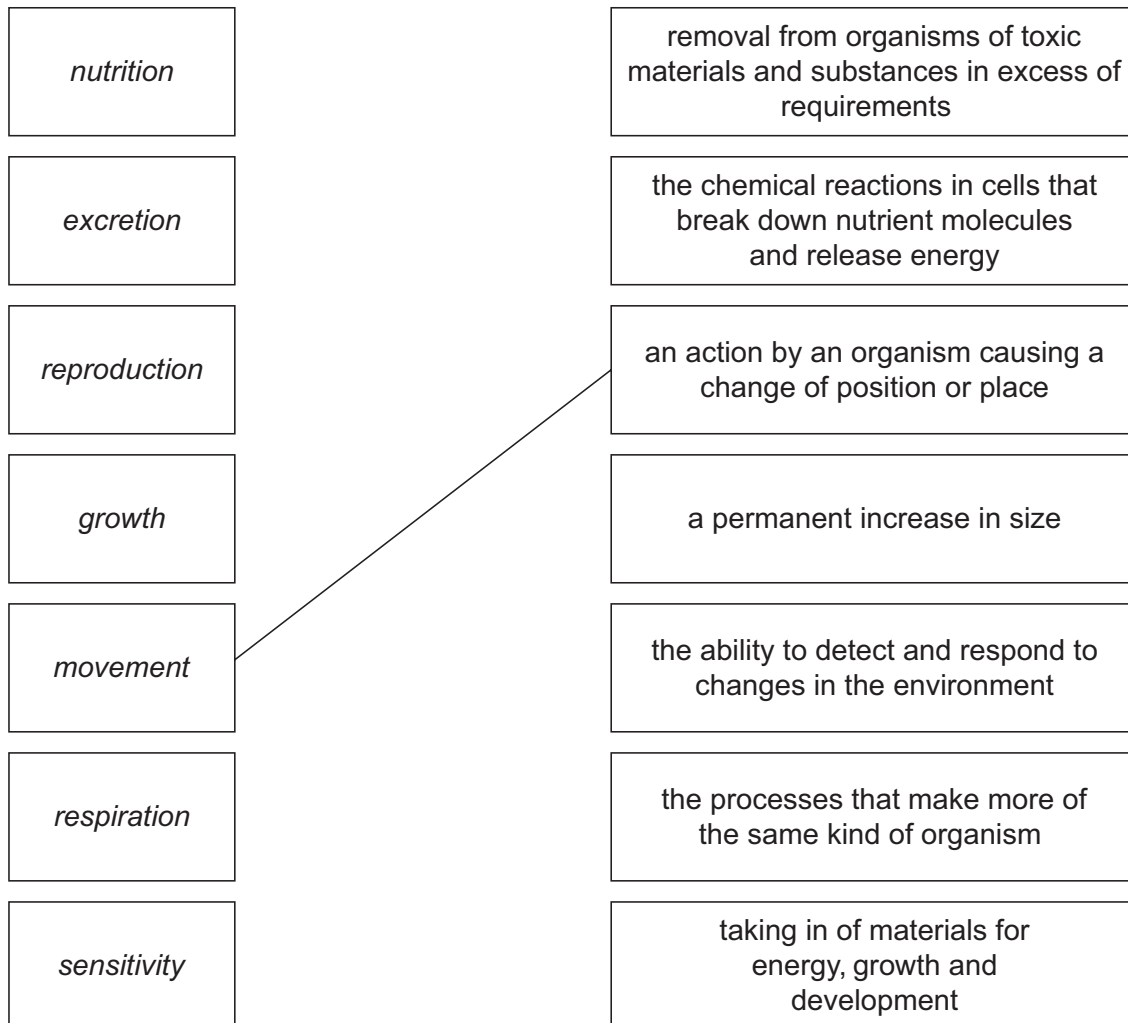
nutrition

excretion

reproduction

growth

movement

respiration

sensitivity

removal from organisms of toxic materials and substances in excess of requirements

the chemical reactions in cells that break down nutrient molecules and release energy

an action by an organism causing a change of position or place

a permanent increase in size

the ability to detect and respond to changes in the environment

the processes that make more of the same kind of organism

taking in of materials for energy, growth and development